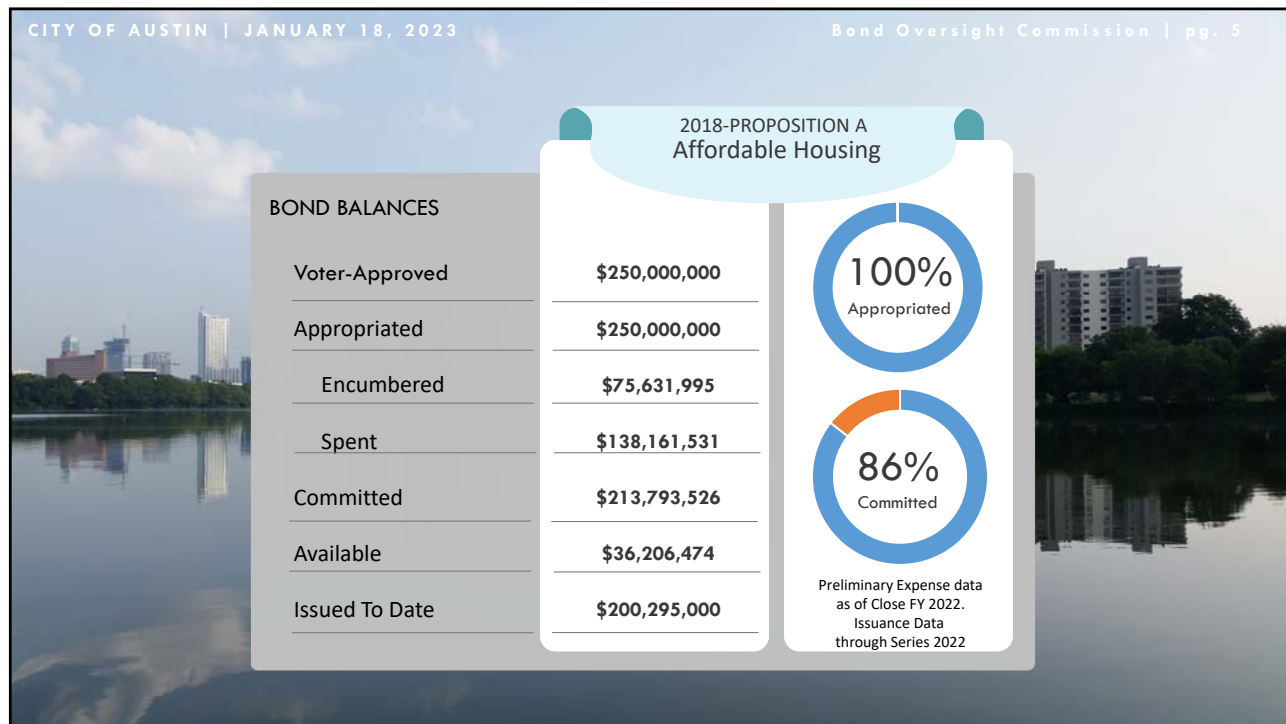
CITY OF AUSTIN | JANUARY 18, 2023

Bond Oversight Commission | pg. 5

2018-PROPOSITION A
Affordable Housing

BOND BALANCES

| | |
|---|---|
| Voter-Approved | \$250,000,000 |
| Appropriated | \$250,000,000 |
| Encumbered | \$75,631,995 |
| Spent | \$138,161,531 |
| Committed | \$213,793,526 |
| Available | \$36,206,474 |
| Issued To Date | \$200,295,000 |

100%
Appropriated

86%
Committed

Preliminary Expense data as of Close FY 2022. Issuance Data through Series 2022